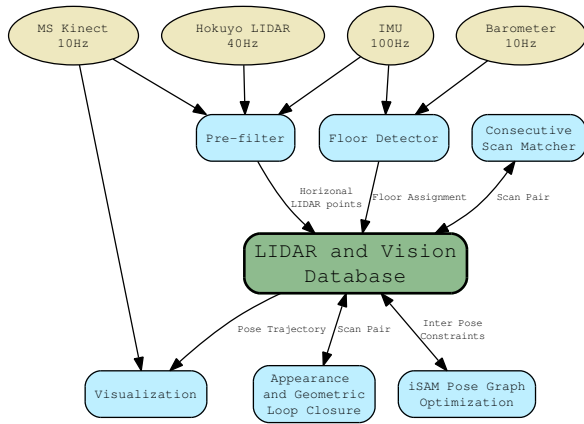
MS Kinect 10Hz

Hokuyo LIDAR 40Hz

IMU 100Hz

Barometer 10Hz

Pre-filter

Floor Detector

Consecutive Scan Matcher

Horizonal LIDAR points

Floor Assignment

Scan Pair

LIDAR and Vision Database

Pose Trajectory

Scan Pair

Inter Pose Constraints

Visualization

Appearance and Geometric Loop Closure

iSAM Pose Graph Optimization